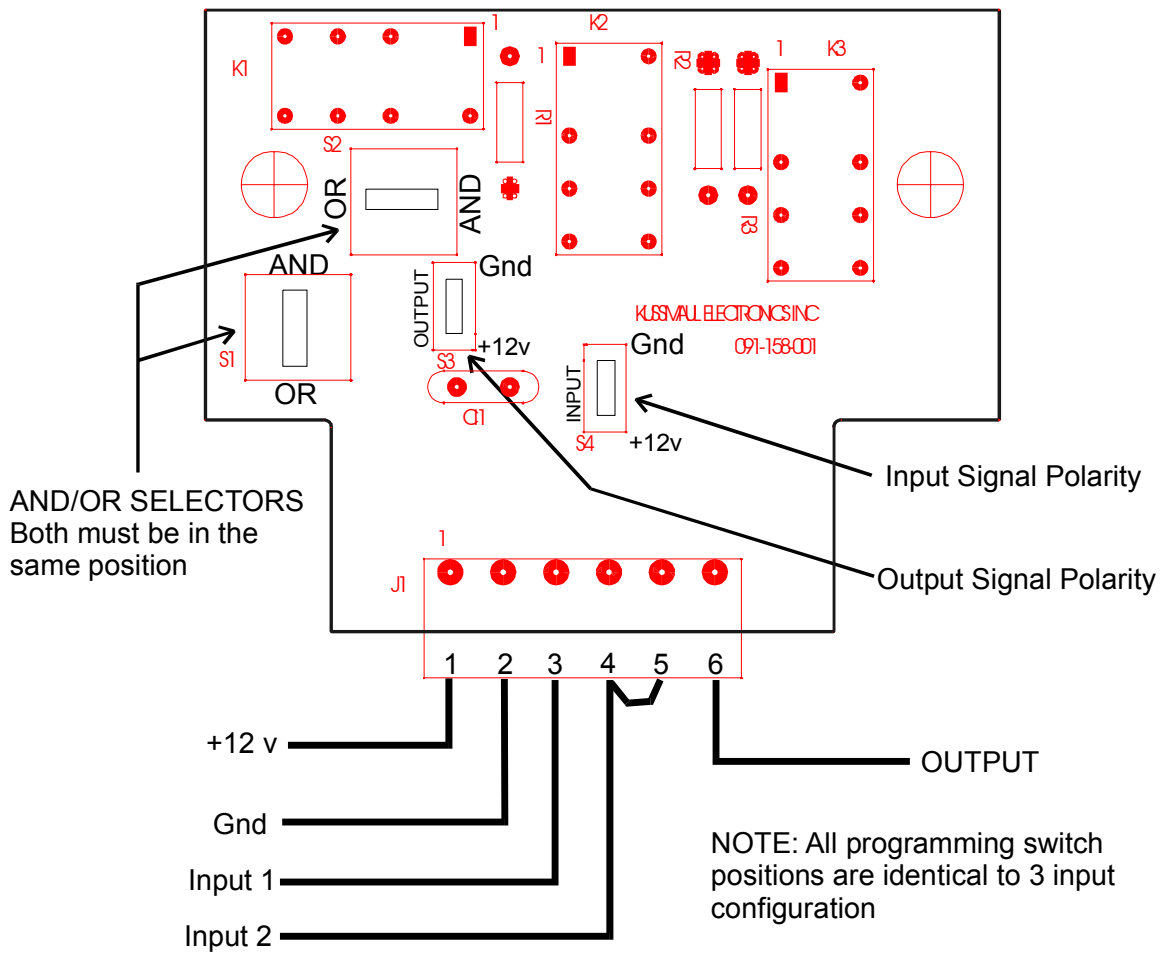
1
K1
1
K2
R2
1
K3
R1
S2
OR
AND
R3
AND
Gnd
OUTPUT
S1
S3
+12v
KUSSMAUL ELECTRONICS INC
Gnd
091-158-001
INPUT
OR
C1
S4
+12v
Input Signal Polarity
AND/OR SELECTORS
Both must be in the same position
1
J1
Output Signal Polarity
1 2 3 4 5 6
+12 v
OUTPUT
Gnd
NOTE: All programming switch positions are identical to 3 input configuration
Input 1
Input 2